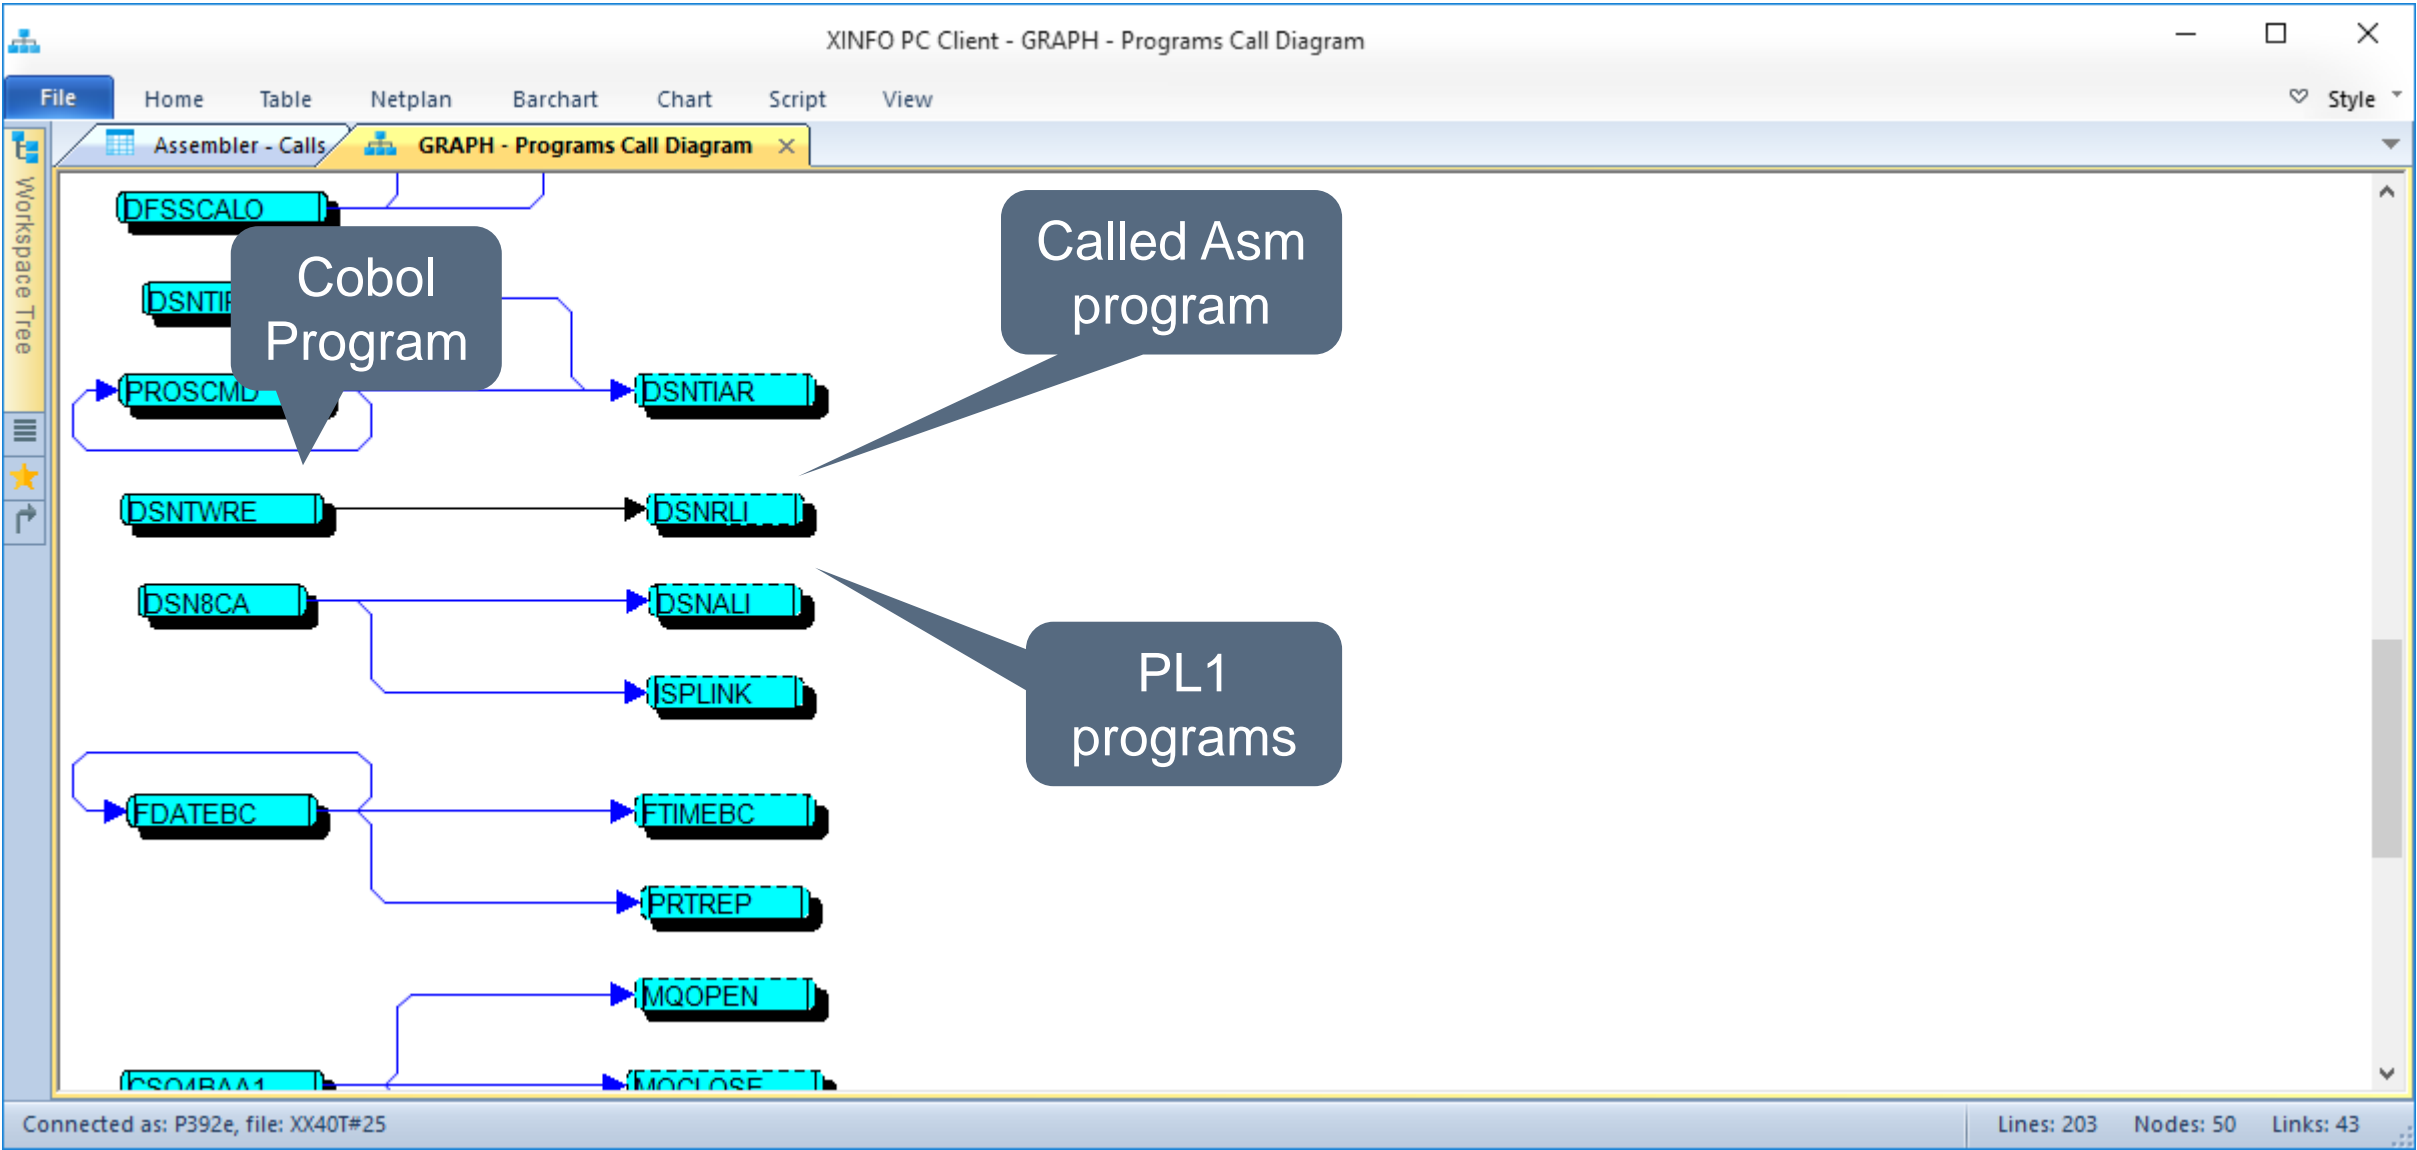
XINFO PC Client - GRAPH - Programs Call Diagram

File Home Table Netplan Barchart Chart Script View Style

Assembler - Calls GRAPH - Programs Call Diagram

Workspace Tree

DFSSCALO

DSNTI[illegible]

Cobol Program

PROSCMD

DSNTIAR

Called Asm program

DSNTWRE

DSNRLI

DSN8CA

DSNALI

ISPLINK

PL1 programs

FDATEBC

FTIMEBC

PRTREP

MQOPEN

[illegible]

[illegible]

Connected as: P392e, file: XX40T#25

Lines: 203 Nodes: 50 Links: 43